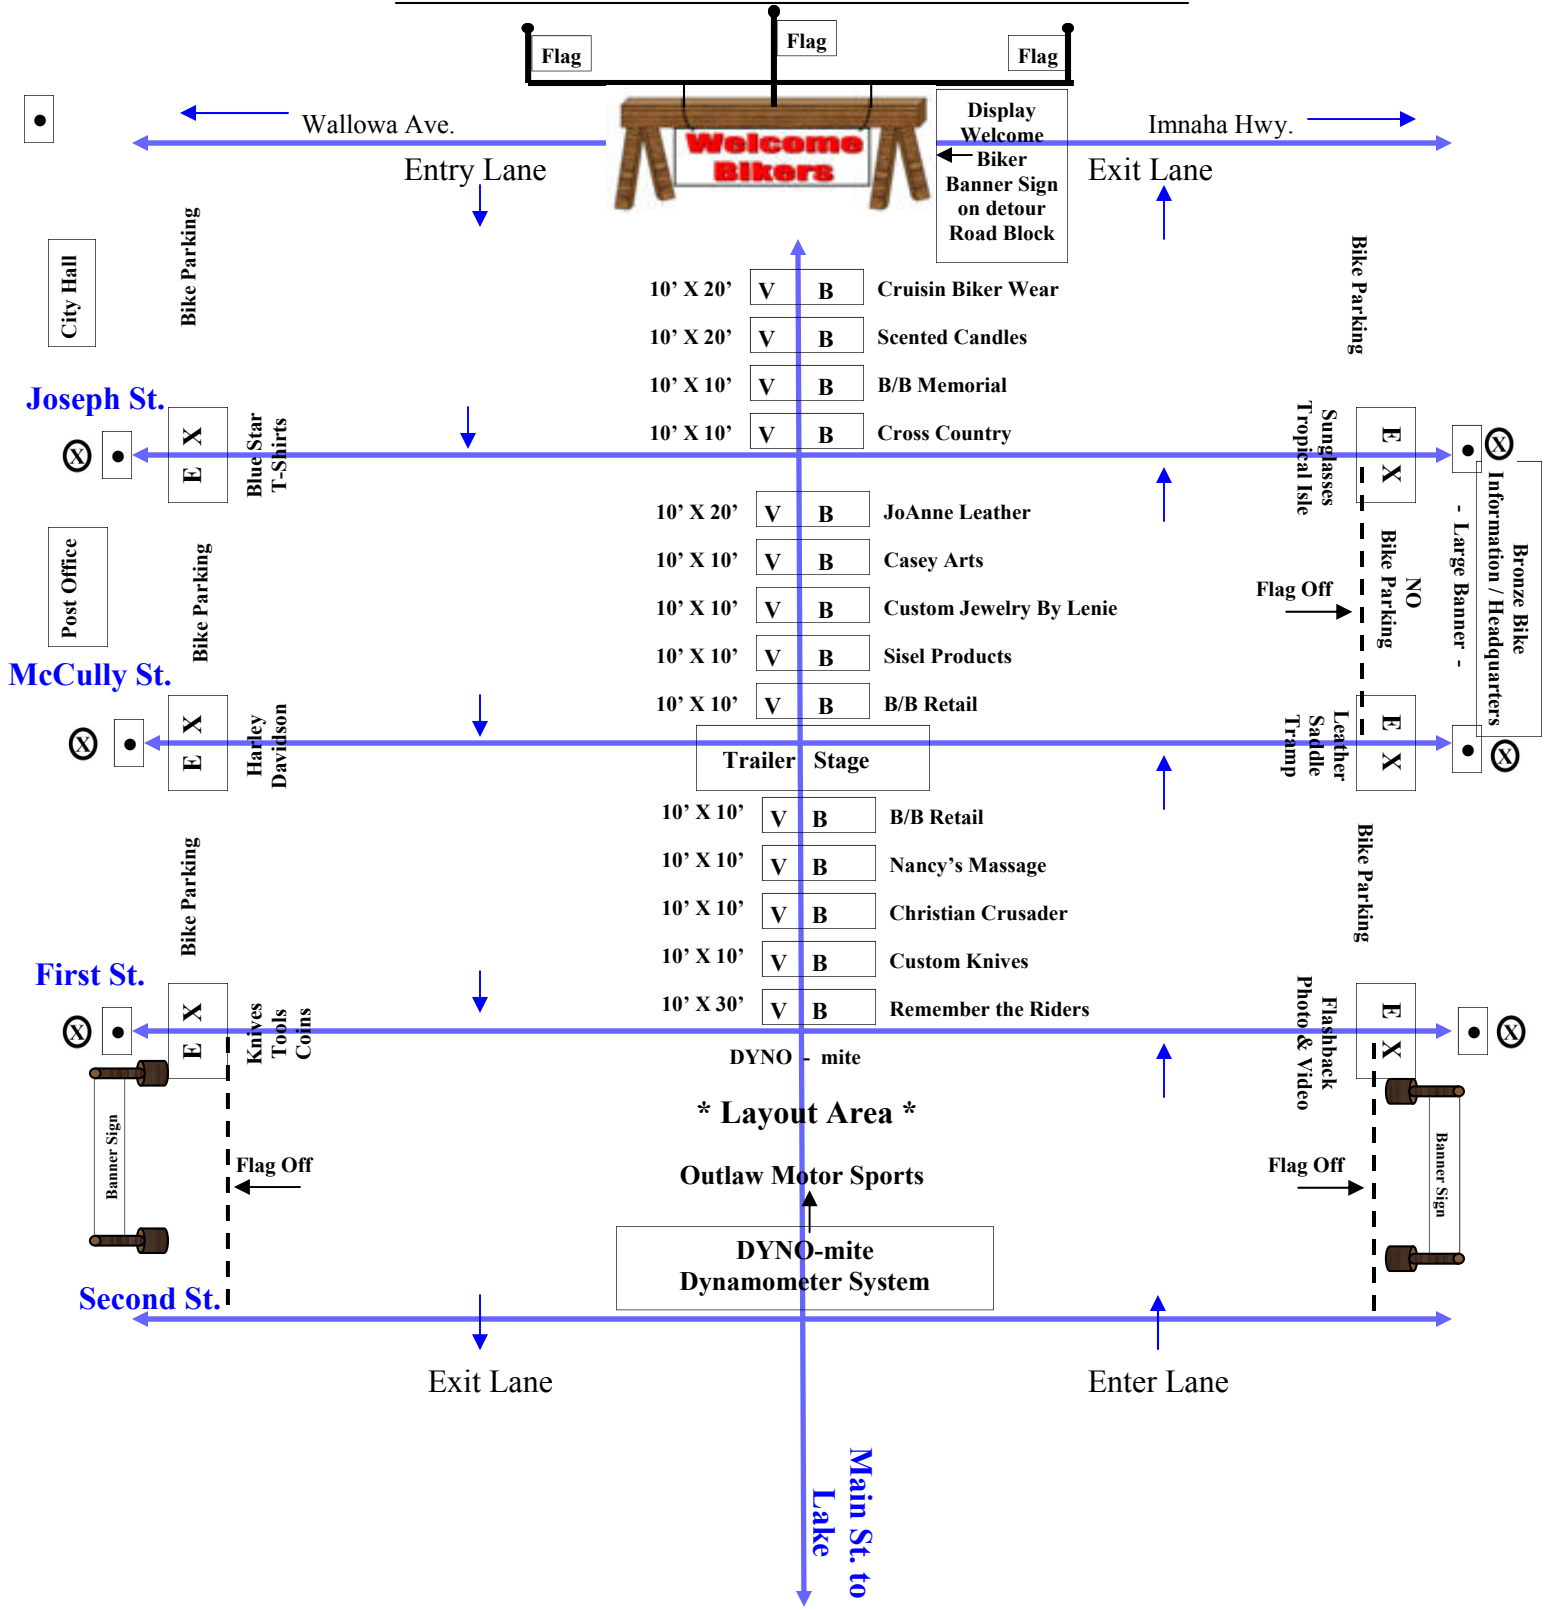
Flag
Flag
Flag

Wallowa Ave.
Entry Lane

Welcome Bikers

Display Welcome Biker Banner Sign on detour Road Block

Imnaha Hwy.
Exit Lane

City Hall
Bike Parking

10’ X 20’ V B Cruisin Biker Wear
10’ X 20’ V B Scented Candles
10’ X 10’ V B B/B Memorial
10’ X 10’ V B Cross Country

Bike Parking

Joseph St.
E X
Blue Star T-Shirts

Sunglasses Tropical Isle
E X
Bronze Bike Information / Headquarters - Large Banner -

10’ X 20’ V B JoAnne Leather
10’ X 10’ V B Casey Arts
10’ X 10’ V B Custom Jewelry By Lenie
10’ X 10’ V B Sisel Products
10’ X 10’ V B B/B Retail

Post Office
Bike Parking

NO Bike Parking
Flag Off

McCully St.
E X
Harley Davidson

Trailer Stage

Leather Saddle Tramp
E X

10’ X 10’ V B B/B Retail
10’ X 10’ V B Nancy’s Massage
10’ X 10’ V B Christian Crusader
10’ X 10’ V B Custom Knives
10’ X 30’ V B Remember the Riders

Bike Parking
Bike Parking

First St.
E X
Knives Tools Coins

Flashback Photo & Video
E X

DYNO - mite

* Layout Area *

Banner Sign
Flag Off

Outlaw Motor Sports

Flag Off
Banner Sign

DYNO-mite
Dynamometer System

Second St.

Exit Lane
Enter Lane

Main St. to Lake